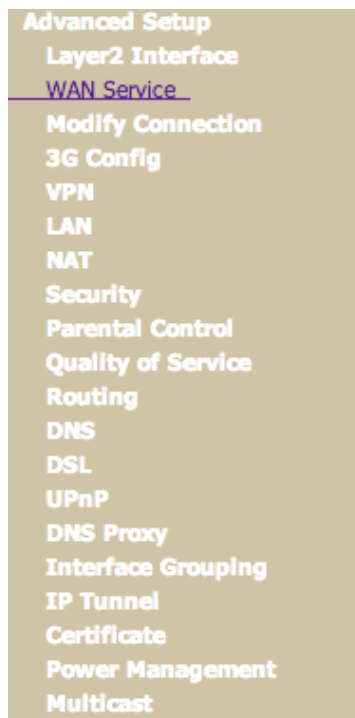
Advanced Setup
Layer2 Interface
WAN Service
Modify Connection
3G Config
VPN
LAN
NAT
Security
Parental Control
Quality of Service
Routing
DNS
DSL
UPnP
DNS Proxy
Interface Grouping
IP Tunnel
Certificate
Power Management
Multicast